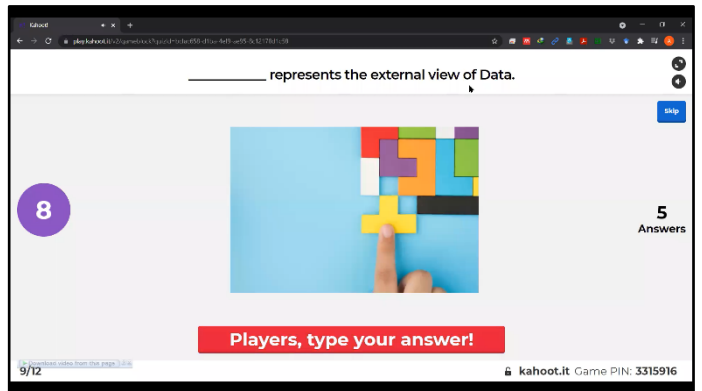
Kahoot

play.kahoot.it/v2/gameblock?quizId=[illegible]

__________ represents the external view of Data.

Skip

8

5
Answers

Players, type your answer!

Download video from this page

9/12

kahoot.it Game PIN: 3315916